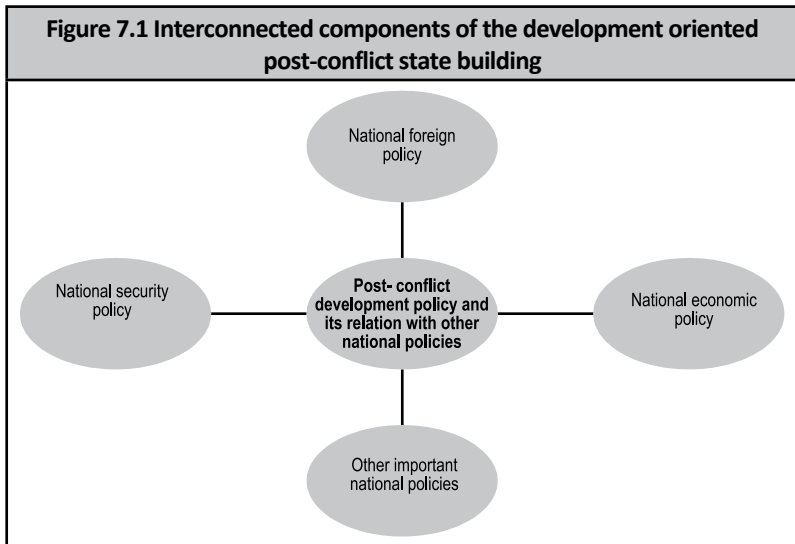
Figure 7.1 Interconnected components of the development oriented post-conflict state building

National foreign policy

National security policy

Post- conflict development policy and its relation with other national policies

National economic policy

Other important national policies